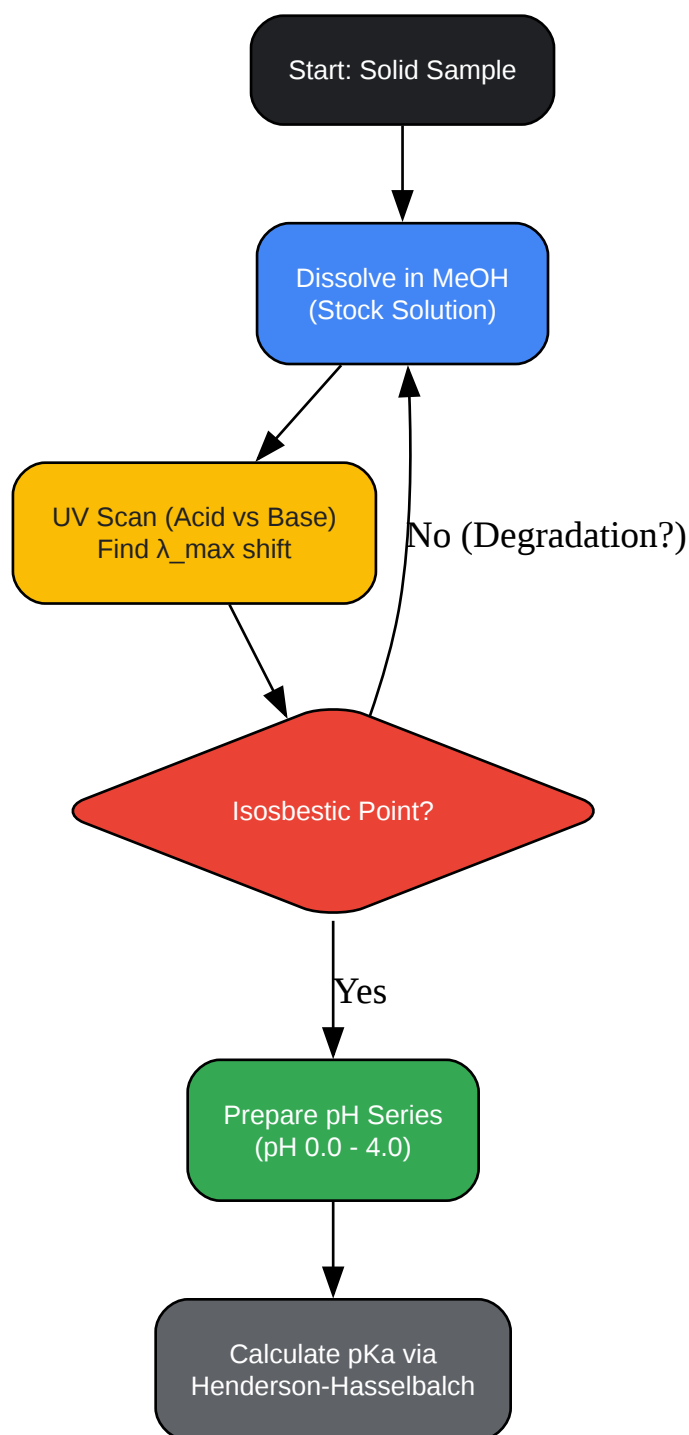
Start: Solid Sample

Dissolve in MeOH
(Stock Solution)

UV Scan (Acid vs Base)
Find λ_max shift

No (Degradation?)

Isosbestic Point?

Yes

Prepare pH Series
(pH 0.0 - 4.0)

Calculate pKa via
Henderson-Hasselbalch